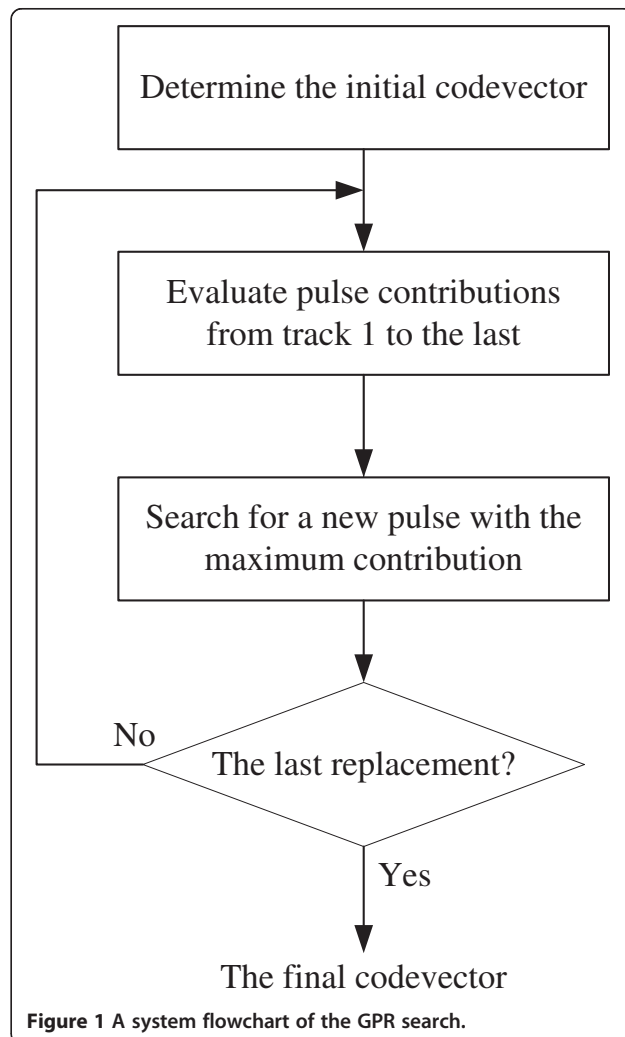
Determine the initial codevector

Evaluate pulse contributions from track 1 to the last

Search for a new pulse with the maximum contribution

No

The last replacement?

Yes

The final codevector

**Figure 1** A system flowchart of the GPR search.